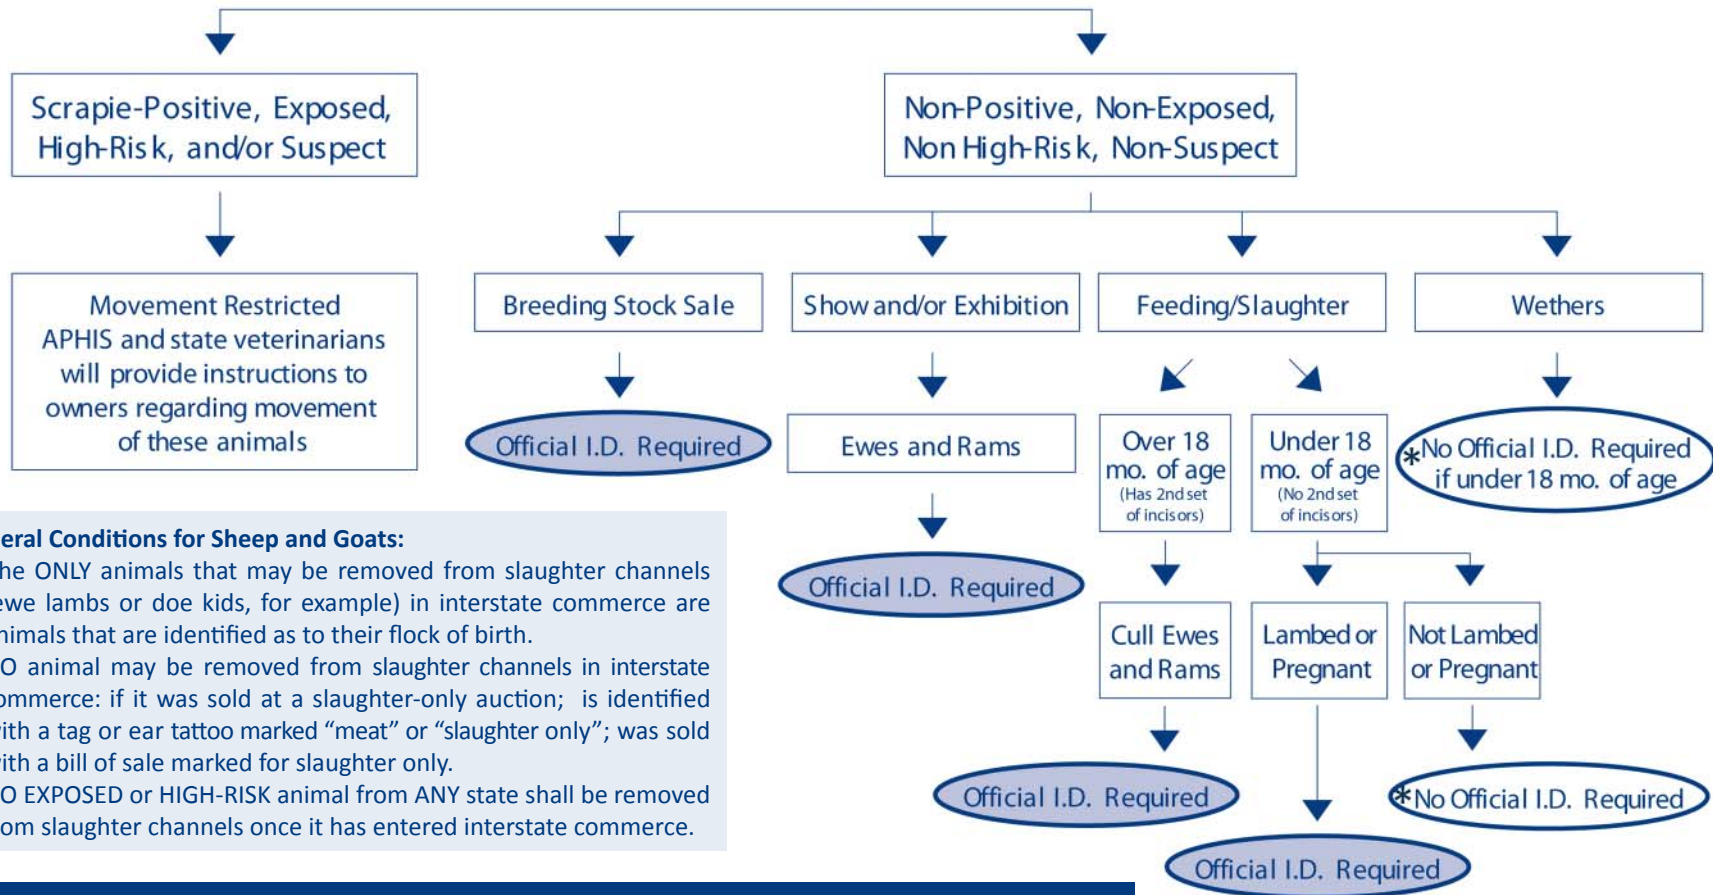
Scrapie-Positive, Exposed, High-Risk, and/or Suspect

Non-Positive, Non-Exposed, Non High-Risk, Non-Suspect

Movement Restricted APHIS and state veterinarians will provide instructions to owners regarding movement of these animals

Breeding Stock Sale

Show and/or Exhibition

Feeding/Slaughter

Wethers

Official I.D. Required

Ewes and Rams

Over 18 mo. of age (Has 2nd set of incisors)

Under 18 mo. of age (No 2nd set of incisors)

*No Official I.D. Required if under 18 mo. of age

Official I.D. Required

Cull Ewes and Rams

Lambed or Pregnant

Not Lambed or Pregnant

Official I.D. Required

*No Official I.D. Required

Official I.D. Required

eral Conditions for Sheep and Goats:
he ONLY animals that may be removed from slaughter channels ewe lambs or doe kids, for example) in interstate commerce are nimals that are identified as to their flock of birth.
O animal may be removed from slaughter channels in interstate ommerce: if it was sold at a slaughter-only auction; is identified ith a tag or ear tattoo marked “meat” or “slaughter only”; was sold ith a bill of sale marked for slaughter only.
O EXPOSED or HIGH-RISK animal from ANY state shall be removed om slaughter channels once it has entered interstate commerce.